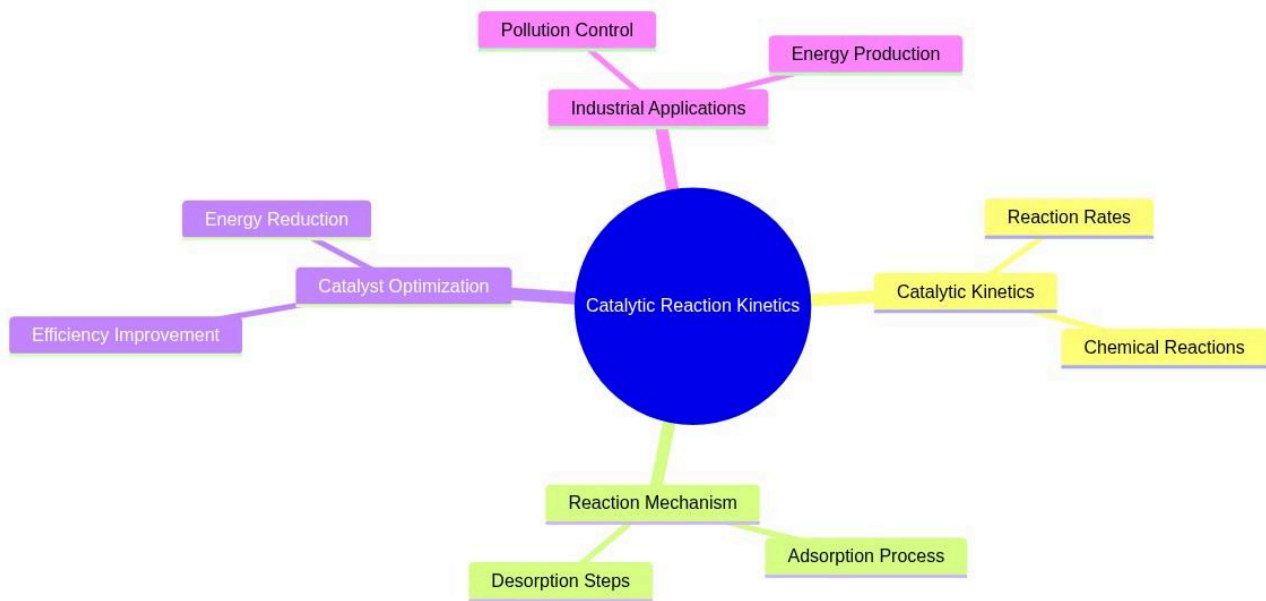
Catalytic Reaction Kinetics

Industrial Applications

Pollution Control

Energy Production

Catalytic Kinetics

Reaction Rates

Chemical Reactions

Reaction Mechanism

Adsorption Process

Desorption Steps

Catalyst Optimization

Energy Reduction

Efficiency Improvement